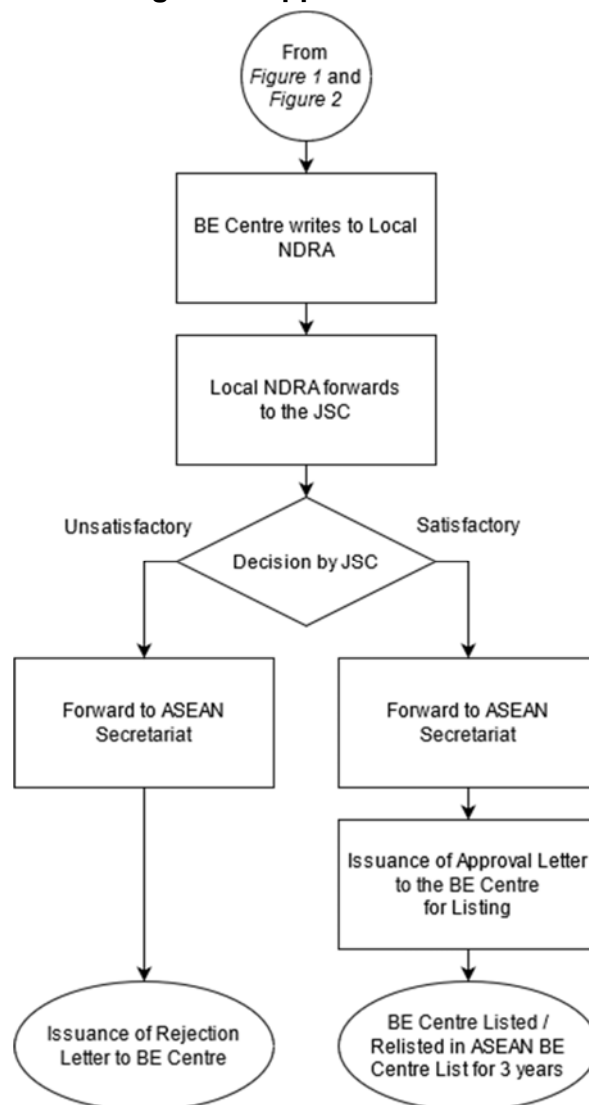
From *Figure 1* and *Figure 2*

BE Centre writes to Local NDRA

Local NDRA forwards to the JSC

Unsatisfactory

Satisfactory

Decision by JSC

Forward to ASEAN Secretariat

Forward to ASEAN Secretariat

Issuance of Approval Letter to the BE Centre for Listing

Issuance of Rejection Letter to BE Centre

BE Centre Listed / Relisted in ASEAN BE Centre List for 3 years